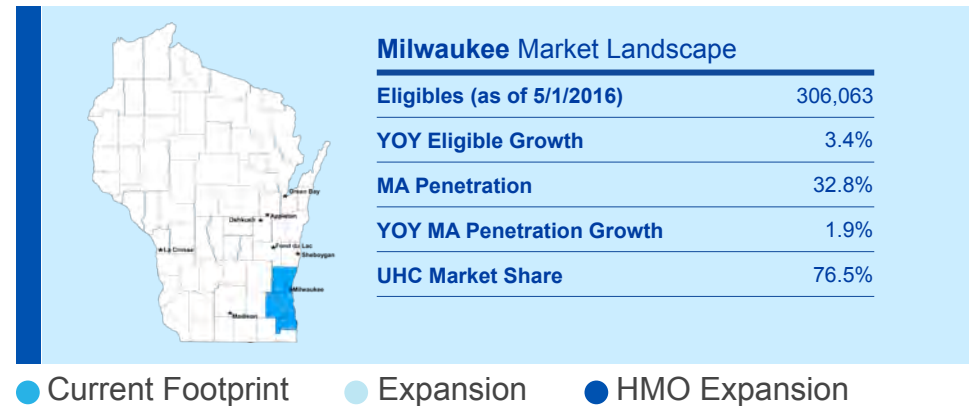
Green Bay
Appleton
Oshkosh
Fond du Lac
Sheboygan
La Crosse
Milwaukee
Madison

**Milwaukee** Market Landscape

| | |
|---|---|
| Eligibles (as of 5/1/2016) | 306,063 |
| YOY Eligible Growth | 3.4% |
| MA Penetration | 32.8% |
| YOY MA Penetration Growth | 1.9% |
| UHC Market Share | 76.5% |

Current Footprint Expansion HMO Expansion